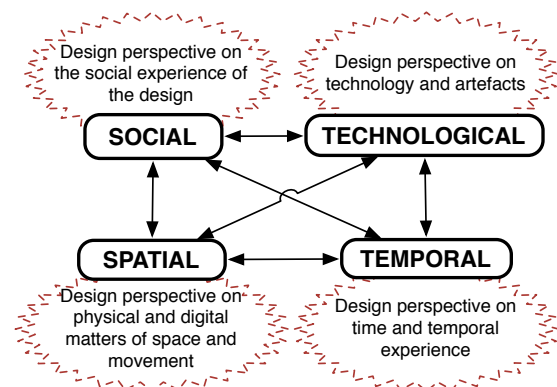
Design perspective on the social experience of the design

Design perspective on technology and artefacts

SOCIAL

TECHNOLOGICAL

SPATIAL

TEMPORAL

Design perspective on physical and digital matters of space and movement

Design perspective on time and temporal experience